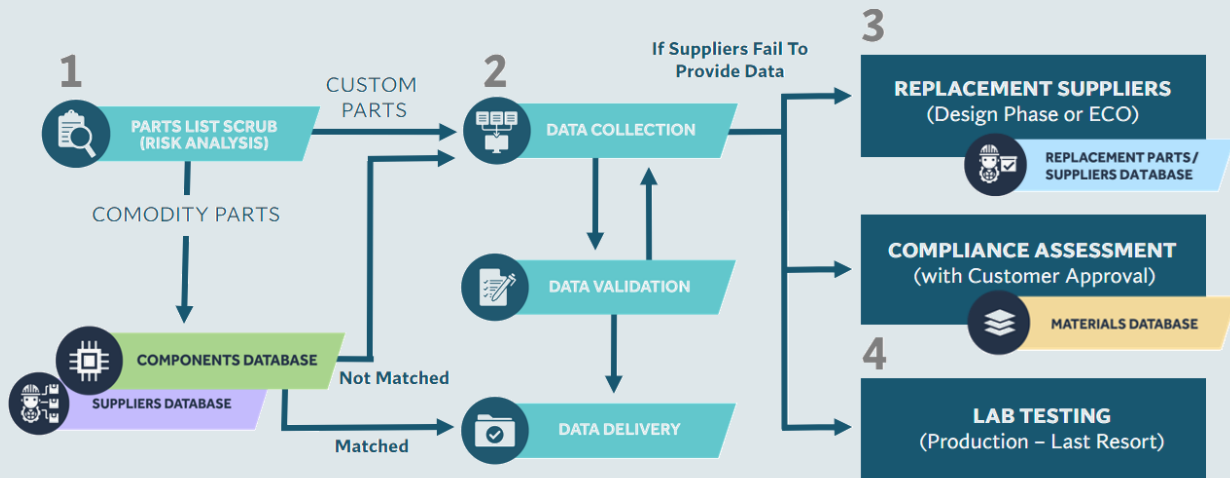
1

PARTS LIST SCRUB (RISK ANALYSIS)

CUSTOM PARTS

COMODITY PARTS

COMPONENTS DATABASE

SUPPLIERS DATABASE

Not Matched

Matched

2

DATA COLLECTION

If Suppliers Fail To Provide Data

DATA VALIDATION

DATA DELIVERY

3

REPLACEMENT SUPPLIERS
(Design Phase or ECO)

REPLACEMENT PARTS / SUPPLIERS DATABASE

COMPLIANCE ASSESSMENT
(with Customer Approval)

MATERIALS DATABASE

4

LAB TESTING
(Production – Last Resort)